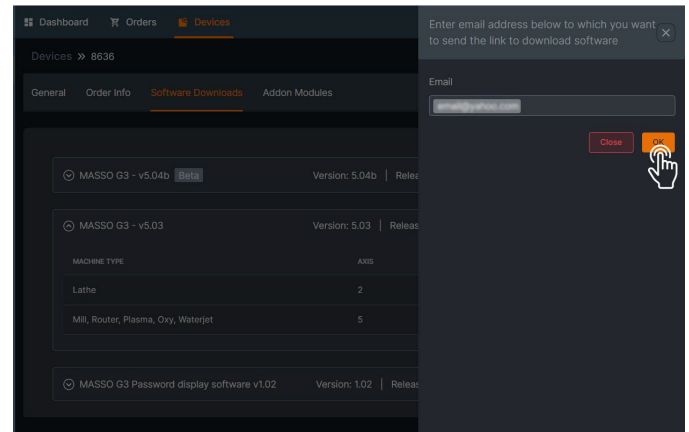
Dashboard Orders Devices

Devices » 8636

General Order Info Software Downloads Addon Modules

MASSO G3 - v5.04b Beta Version: 5.04b | Relea

MASSO G3 - v5.03 Version: 5.03 | Releas

| MACHINE TYPE | AXIS |
|---|---|
| Lathe | 2 |
| Mill, Router, Plasma, Oxy, Waterjet | 5 |

MASSO G3 Password display software v1.02 Version: 1.02 | Releas

Enter email address below to which you want to send the link to download software

Email

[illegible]

Close OK